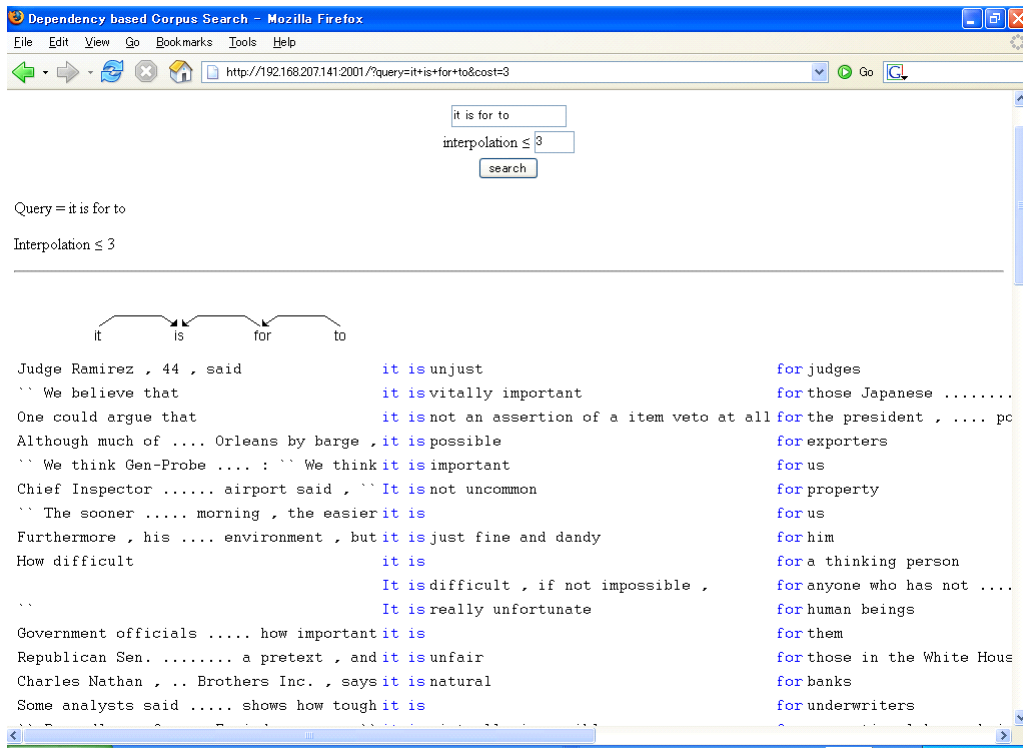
Dependency based Corpus Search - Mozilla Firefox

File Edit View Go Bookmarks Tools Help

http://192.168.207.141:2001/?query=it+is+for+to&cost=3

Go

it is for to

interpolation ≤ 3

search

Query = it is for to

Interpolation ≤ 3

it is for to

| | | | |
|---|---|---|---|
| Judge Ramirez , 44 , said | it is | unjust | for judges |
| `` We believe that | it is | vitally important | for those Japanese ........ |
| One could argue that | it is | not an assertion of a item veto at all | for the president , .... po |
| Although much of .... Orleans by barge , | it is | possible | for exporters |
| `` We think Gen-Probe .... : `` We think | it is | important | for us |
| Chief Inspector ...... airport said , `` | It is | not uncommon | for property |
| `` The sooner ..... morning , the easier | it is | | for us |
| Furthermore , his .... environment , but | it is | just fine and dandy | for him |
| How difficult | it is | | for a thinking person |
| | It is | difficult , if not impossible , | for anyone who has not .... |
| `` | It is | really unfortunate | for human beings |
| Government officials ..... how important | it is | | for them |
| Republican Sen. ........ a pretext , and | it is | unfair | for those in the White Hous |
| Charles Nathan , .. Brothers Inc. , says | it is | natural | for banks |
| Some analysts said ..... shows how tough | it is | | for underwriters |
| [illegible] | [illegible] | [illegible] | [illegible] |